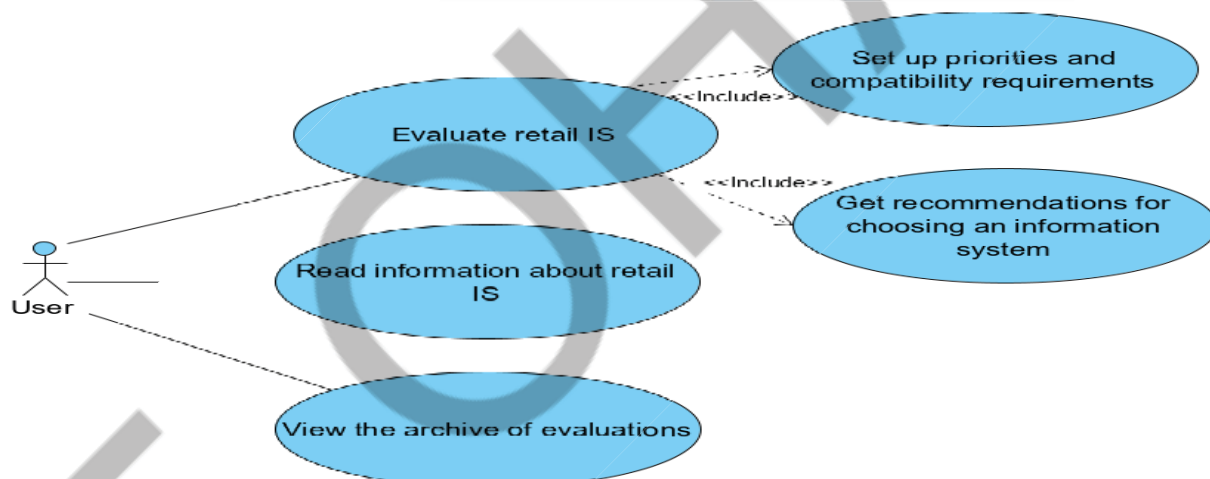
Set up priorities and compatibility requirements

<<Include>>

Evaluate retail IS

<<Include>>

Get recommendations for choosing an information system

User

Read information about retail IS

View the archive of evaluations